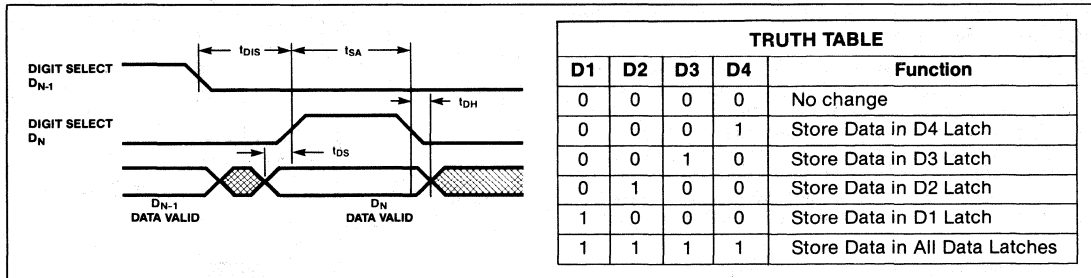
DIGIT SELECT $D_{N-1}$

$t_{DIS}$

$t_{SA}$

$t_{DH}$

DIGIT SELECT $D_N$

$t_{DS}$

$D_{N-1}$ DATA VALID

$D_N$ DATA VALID

| TRUTH TABLE | | | | |
|---|---|---|---|---|
| D1 | D2 | D3 | D4 | Function |
| 0 | 0 | 0 | 0 | No change |
| 0 | 0 | 0 | 1 | Store Data in D4 Latch |
| 0 | 0 | 1 | 0 | Store Data in D3 Latch |
| 0 | 1 | 0 | 0 | Store Data in D2 Latch |
| 1 | 0 | 0 | 0 | Store Data in D1 Latch |
| 1 | 1 | 1 | 1 | Store Data in All Data Latches |